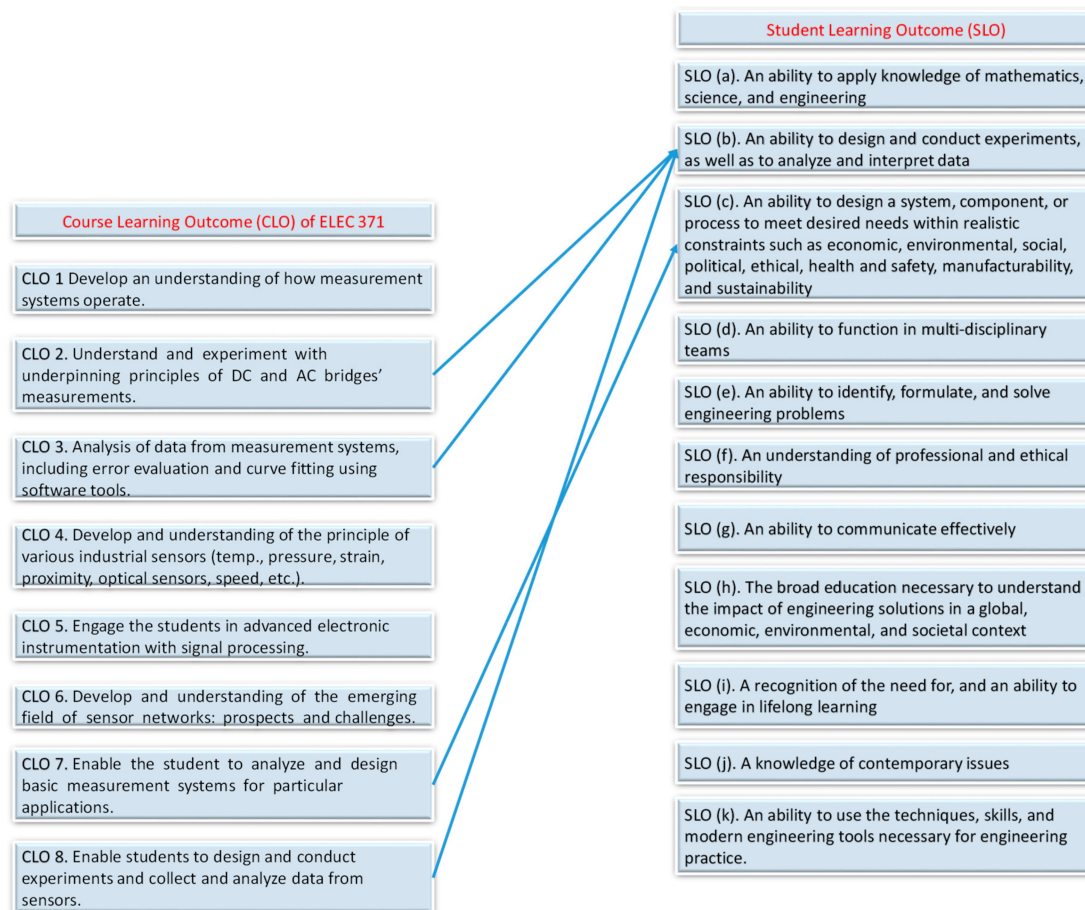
Course Learning Outcome (CLO) of ELEC 371

CLO 1 Develop an understanding of how measurement systems operate.

CLO 2. Understand and experiment with underpinning principles of DC and AC bridges' measurements.

CLO 3. Analysis of data from measurement systems, including error evaluation and curve fitting using software tools.

CLO 4. Develop and understanding of the principle of various industrial sensors (temp., pressure, strain, proximity, optical sensors, speed, etc.).

CLO 5. Engage the students in advanced electronic instrumentation with signal processing.

CLO 6. Develop and understanding of the emerging field of sensor networks: prospects and challenges.

CLO 7. Enable the student to analyze and design basic measurement systems for particular applications.

CLO 8. Enable students to design and conduct experiments and collect and analyze data from sensors.

Student Learning Outcome (SLO)

SLO (a). An ability to apply knowledge of mathematics, science, and engineering

SLO (b). An ability to design and conduct experiments, as well as to analyze and interpret data

SLO (c). An ability to design a system, component, or process to meet desired needs within realistic constraints such as economic, environmental, social, political, ethical, health and safety, manufacturability, and sustainability

SLO (d). An ability to function in multi-disciplinary teams

SLO (e). An ability to identify, formulate, and solve engineering problems

SLO (f). An understanding of professional and ethical responsibility

SLO (g). An ability to communicate effectively

SLO (h). The broad education necessary to understand the impact of engineering solutions in a global, economic, environmental, and societal context

SLO (i). A recognition of the need for, and an ability to engage in lifelong learning

SLO (j). A knowledge of contemporary issues

SLO (k). An ability to use the techniques, skills, and modern engineering tools necessary for engineering practice.